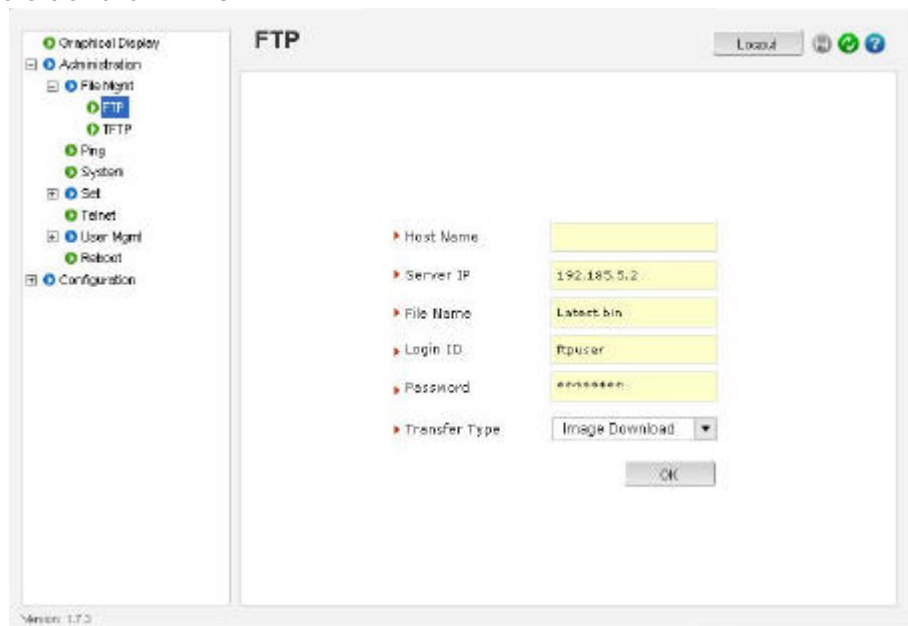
Graphical Display
Administration
File Mgmt
FTP
TFTP
Ping
System
Set
Telnet
User Mgmt
Reboot
Configuration

FTP

Logout

Host Name
Server IP 192.185.5.2
File Name Latest.bin
Login ID ftpuser
Password ********
Transfer Type Image Download

OK

Version: 1.7.3